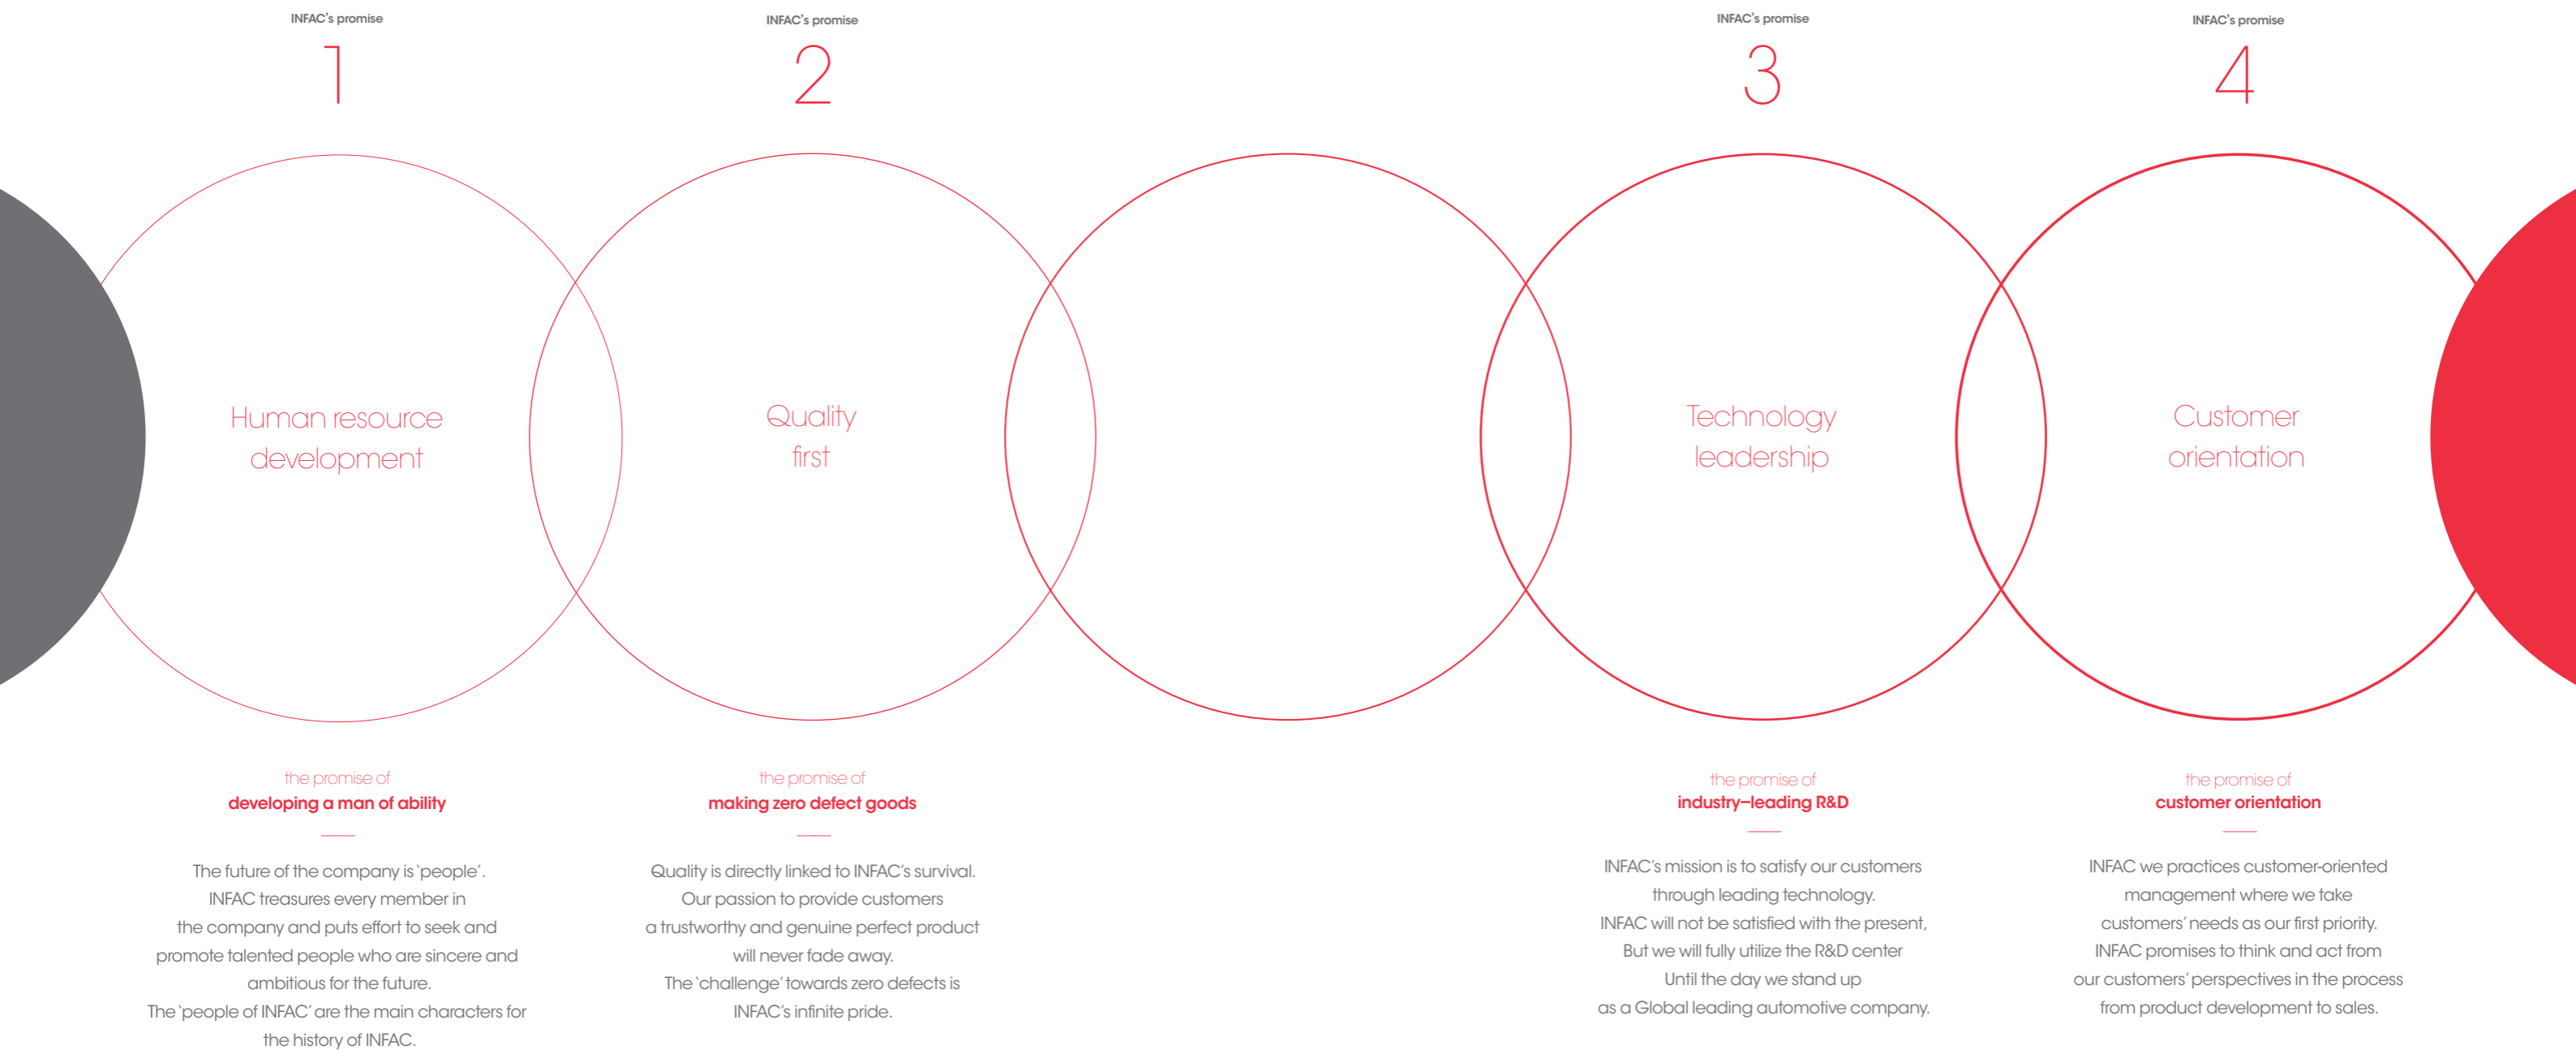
INFAC's promise

1

Human resource development

the promise of
developing a man of ability

The future of the company is 'people'. INFAC treasures every member in the company and puts effort to seek and promote talented people who are sincere and ambitious for the future. The 'people of INFAC' are the main characters for the history of INFAC.

INFAC's promise

2

Quality first

the promise of
making zero defect goods

Quality is directly linked to INFAC's survival. Our passion to provide customers a trustworthy and genuine perfect product will never fade away. The 'challenge' towards zero defects is INFAC's infinite pride.

INFAC's promise

3

Technology leadership

the promise of
industry–leading R&D

INFAC's mission is to satisfy our customers through leading technology. INFAC will not be satisfied with the present, But we will fully utilize the R&D center Until the day we stand up as a Global leading automotive company.

INFAC's promise

4

Customer orientation

the promise of
customer orientation

INFAC we practices customer-oriented management where we take customers' needs as our first priority. INFAC promises to think and act from our customers' perspectives in the process from product development to sales.